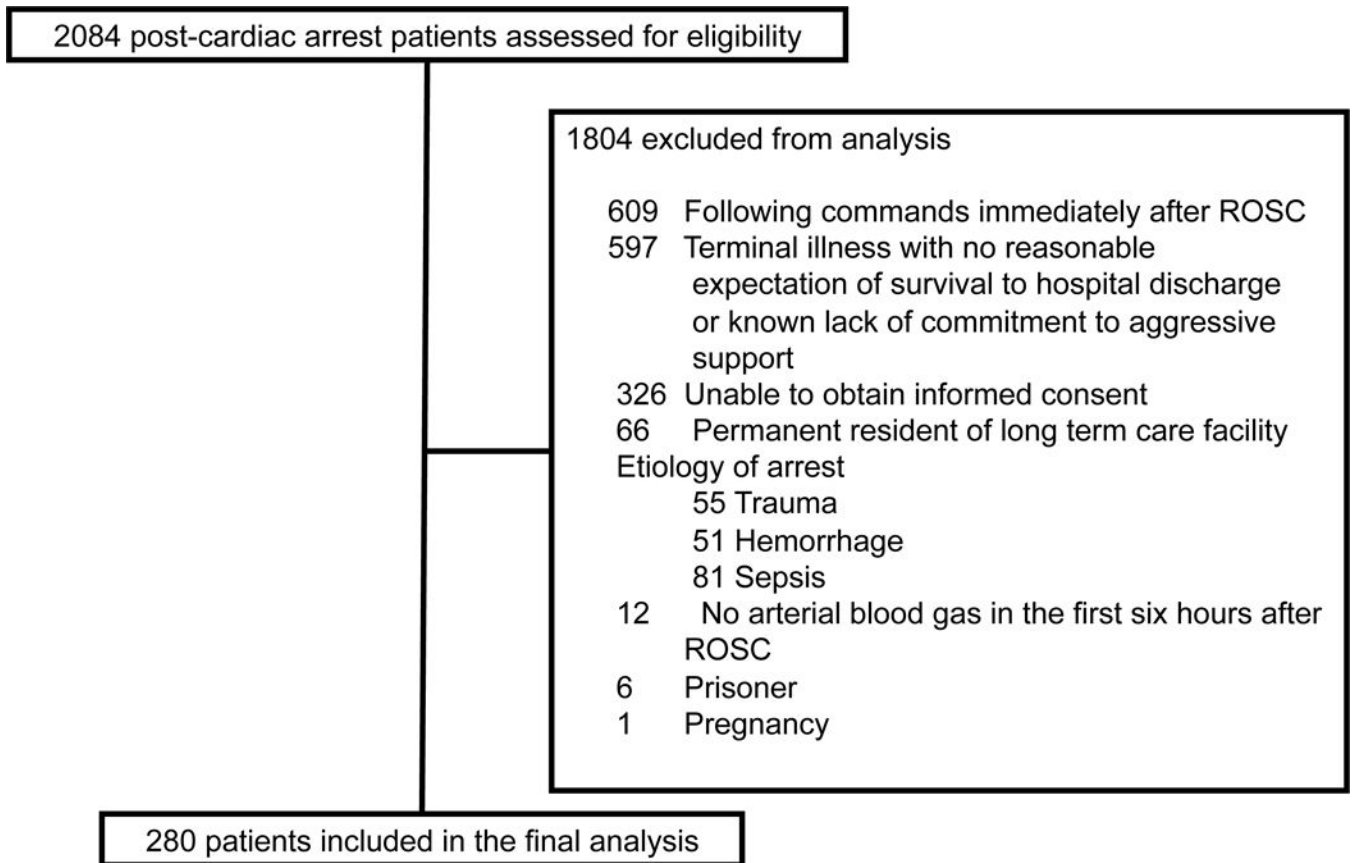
2084 post-cardiac arrest patients assessed for eligibility

1804 excluded from analysis

609 Following commands immediately after ROSC
597 Terminal illness with no reasonable expectation of survival to hospital discharge or known lack of commitment to aggressive support
326 Unable to obtain informed consent
66 Permanent resident of long term care facility
Etiology of arrest
55 Trauma
51 Hemorrhage
81 Sepsis
12 No arterial blood gas in the first six hours after ROSC
6 Prisoner
1 Pregnancy

280 patients included in the final analysis